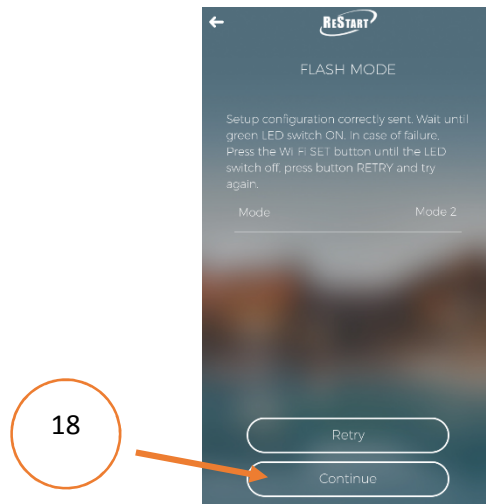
←
RESTART

FLASH MODE

Setup configuration correctly sent. Wait until green LED switch ON. In case of failure, Press the WI-FI SET button until the LED switch off, press button RETRY and try again.

Mode Mode 2

18

Retry

Continue